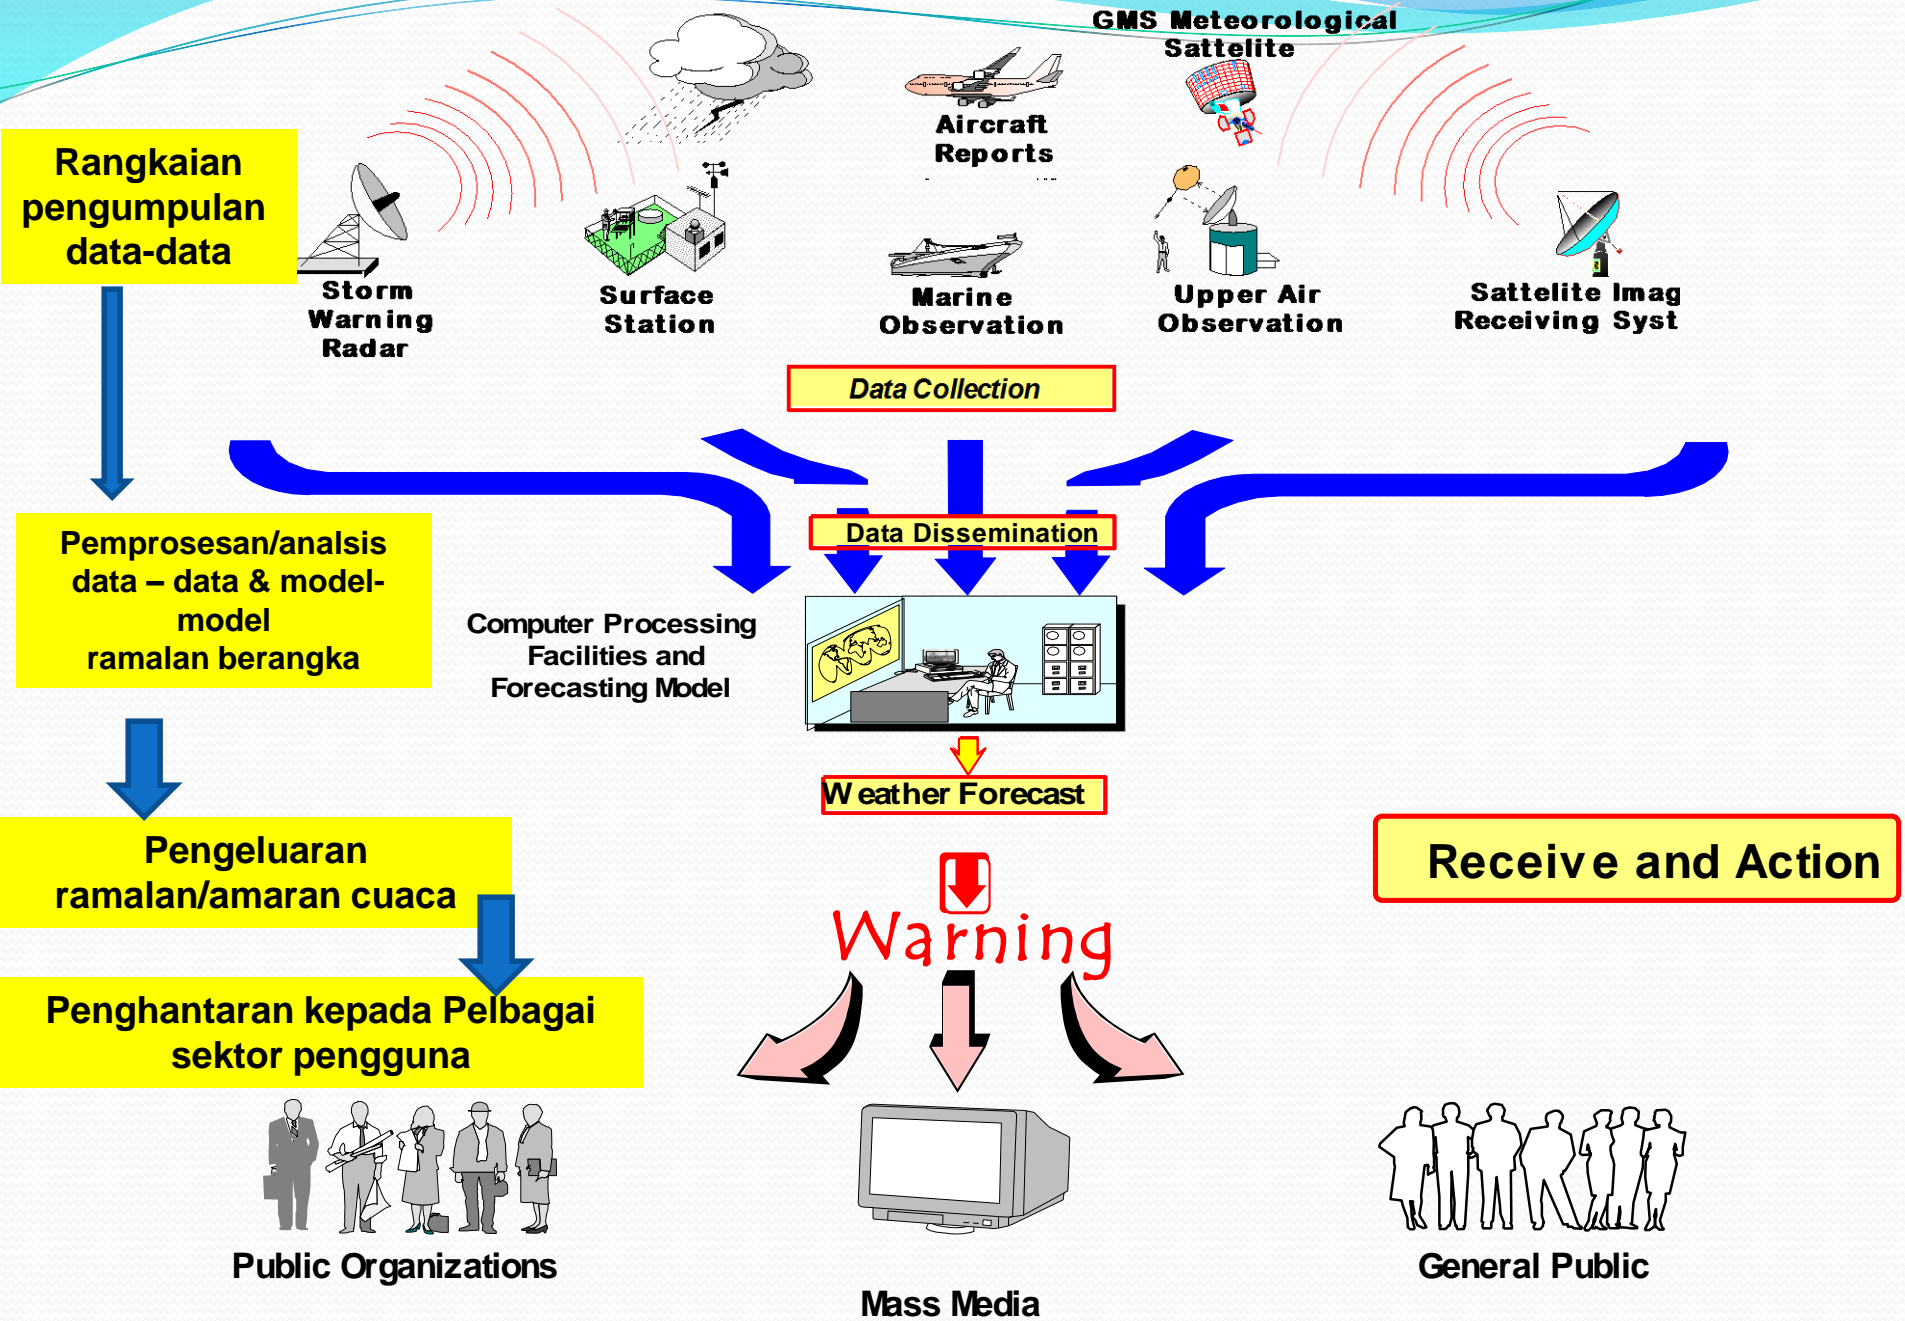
GMS Meteorological Sattelite

Rangkaian pengumpulan data-data

Storm Warning Radar

Surface Station

Aircraft Reports

Marine Observation

Upper Air Observation

Sattelite Imag Receiving Syst

Data Collection

Data Dissemination

Pemprosesan/analsis data – data & model-model ramalan berangka

Computer Processing Facilities and Forecasting Model

Weather Forecast

Pengeluaran ramalan/amaran cuaca

Receive and Action

Warning

Penghantaran kepada Pelbagai sektor pengguna

Public Organizations

Mass Media

General Public